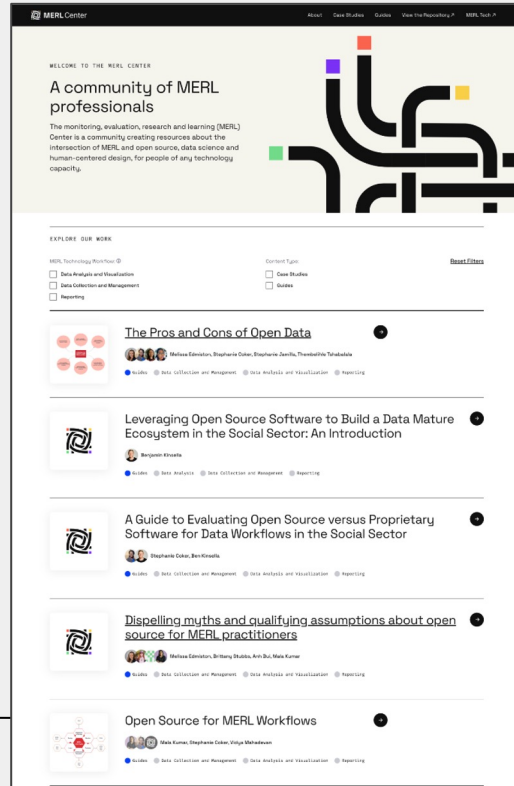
MERL Center

About Case Studies Guides View the Repository ↗ MERL Tech ↗

WELCOME TO THE MERL CENTER

A community of MERL professionals

The monitoring, evaluation, research and learning (MERL) Center is a community creating resources about the intersection of MERL and open source, data science and human-centered design, for people of any technology capacity.

EXPLORE OUR WORK

MERL Technology Workflow ⓘ

Data Analysis and Visualization

Data Collection and Management

Reporting

Content Type

Case Studies

Guides

Reset Filters

The Pros and Cons of Open Data

Melissa Edmiston, Stephanie Coker, Stephanie Jamilla, Thembelihle Tshabalala

Guides Data Collection and Management Data Analysis and Visualization Reporting

Leveraging Open Source Software to Build a Data Mature Ecosystem in the Social Sector: An Introduction

Benjamin Kinsella

Guides Data Analysis Data Collection and Management Reporting

A Guide to Evaluating Open Source versus Proprietary Software for Data Workflows in the Social Sector

Stephanie Coker, Ben Kinsella

Guides Data Collection and Management Data Analysis and Visualization Reporting

Dispelling myths and qualifying assumptions about open source for MERL practitioners

Melissa Edmiston, Brittany Stubbs, Anh Bui, Maia Kumar

Guides Data Collection and Management Data Analysis and Visualization Reporting

Open Source for MERL Workflows

Maia Kumar, Stephanie Coker, Vidya Mahadevan

Guides Data Collection and Management Data Analysis and Visualization Reporting